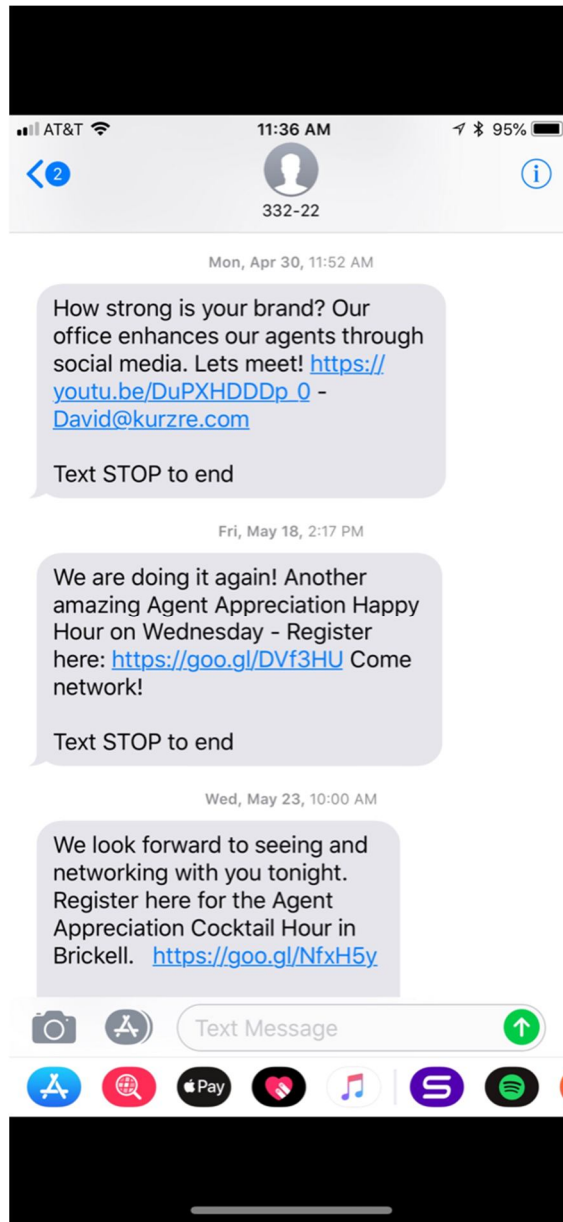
AT&T 11:36 AM 95%

2

332-22

Mon, Apr 30, 11:52 AM

How strong is your brand? Our office enhances our agents through social media. Lets meet! https://youtu.be/DuPXHDDDp_0 - David@kurzre.com

Text STOP to end

Fri, May 18, 2:17 PM

We are doing it again! Another amazing Agent Appreciation Happy Hour on Wednesday - Register here: https://goo.gl/DVf3HU Come network!

Text STOP to end

Wed, May 23, 10:00 AM

We look forward to seeing and networking with you tonight. Register here for the Agent Appreciation Cocktail Hour in Brickell. https://goo.gl/NfxH5y

Text Message

Pay